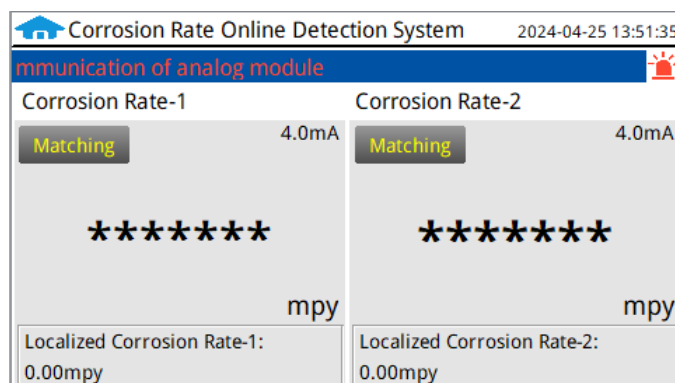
Corrosion Rate Online Detection System 2024-04-25 13:51:35

mmunication of analog module

Corrosion Rate-1

Matching

4.0mA

*******

mpy

Localized Corrosion Rate-1:

0.00mpy

Corrosion Rate-2

Matching

4.0mA

*******

mpy

Localized Corrosion Rate-2:

0.00mpy